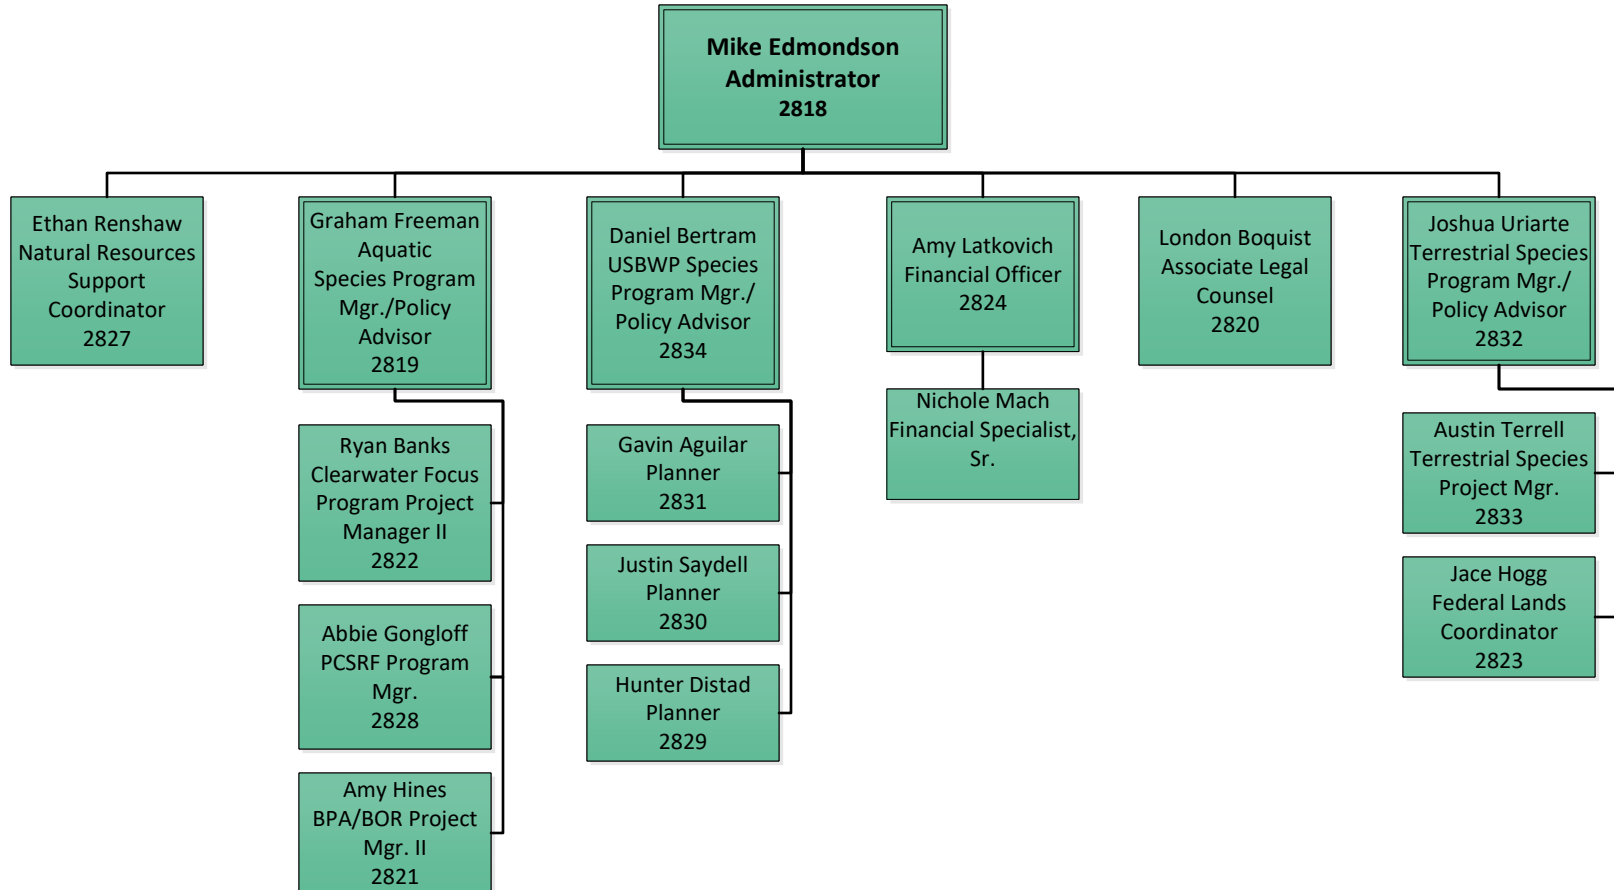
Mike Edmondson
Administrator
2818

Ethan Renshaw
Natural Resources
Support
Coordinator
2827

Graham Freeman
Aquatic
Species Program
Mgr./Policy
Advisor
2819

Ryan Banks
Clearwater Focus
Program Project
Manager II
2822

Abbie Gongloff
PCSRF Program
Mgr.
2828

Amy Hines
BPA/BOR Project
Mgr. II
2821

Daniel Bertram
USBWP Species
Program Mgr./
Policy Advisor
2834

Gavin Aguilar
Planner
2831

Justin Saydell
Planner
2830

Hunter Distad
Planner
2829

Amy Latkovich
Financial Officer
2824

Nichole Mach
Financial Specialist,
Sr.

London Boquist
Associate Legal
Counsel
2820

Joshua Uriarte
Terrestrial Species
Program Mgr./
Policy Advisor
2832

Austin Terrell
Terrestrial Species
Project Mgr.
2833

Jace Hogg
Federal Lands
Coordinator
2823